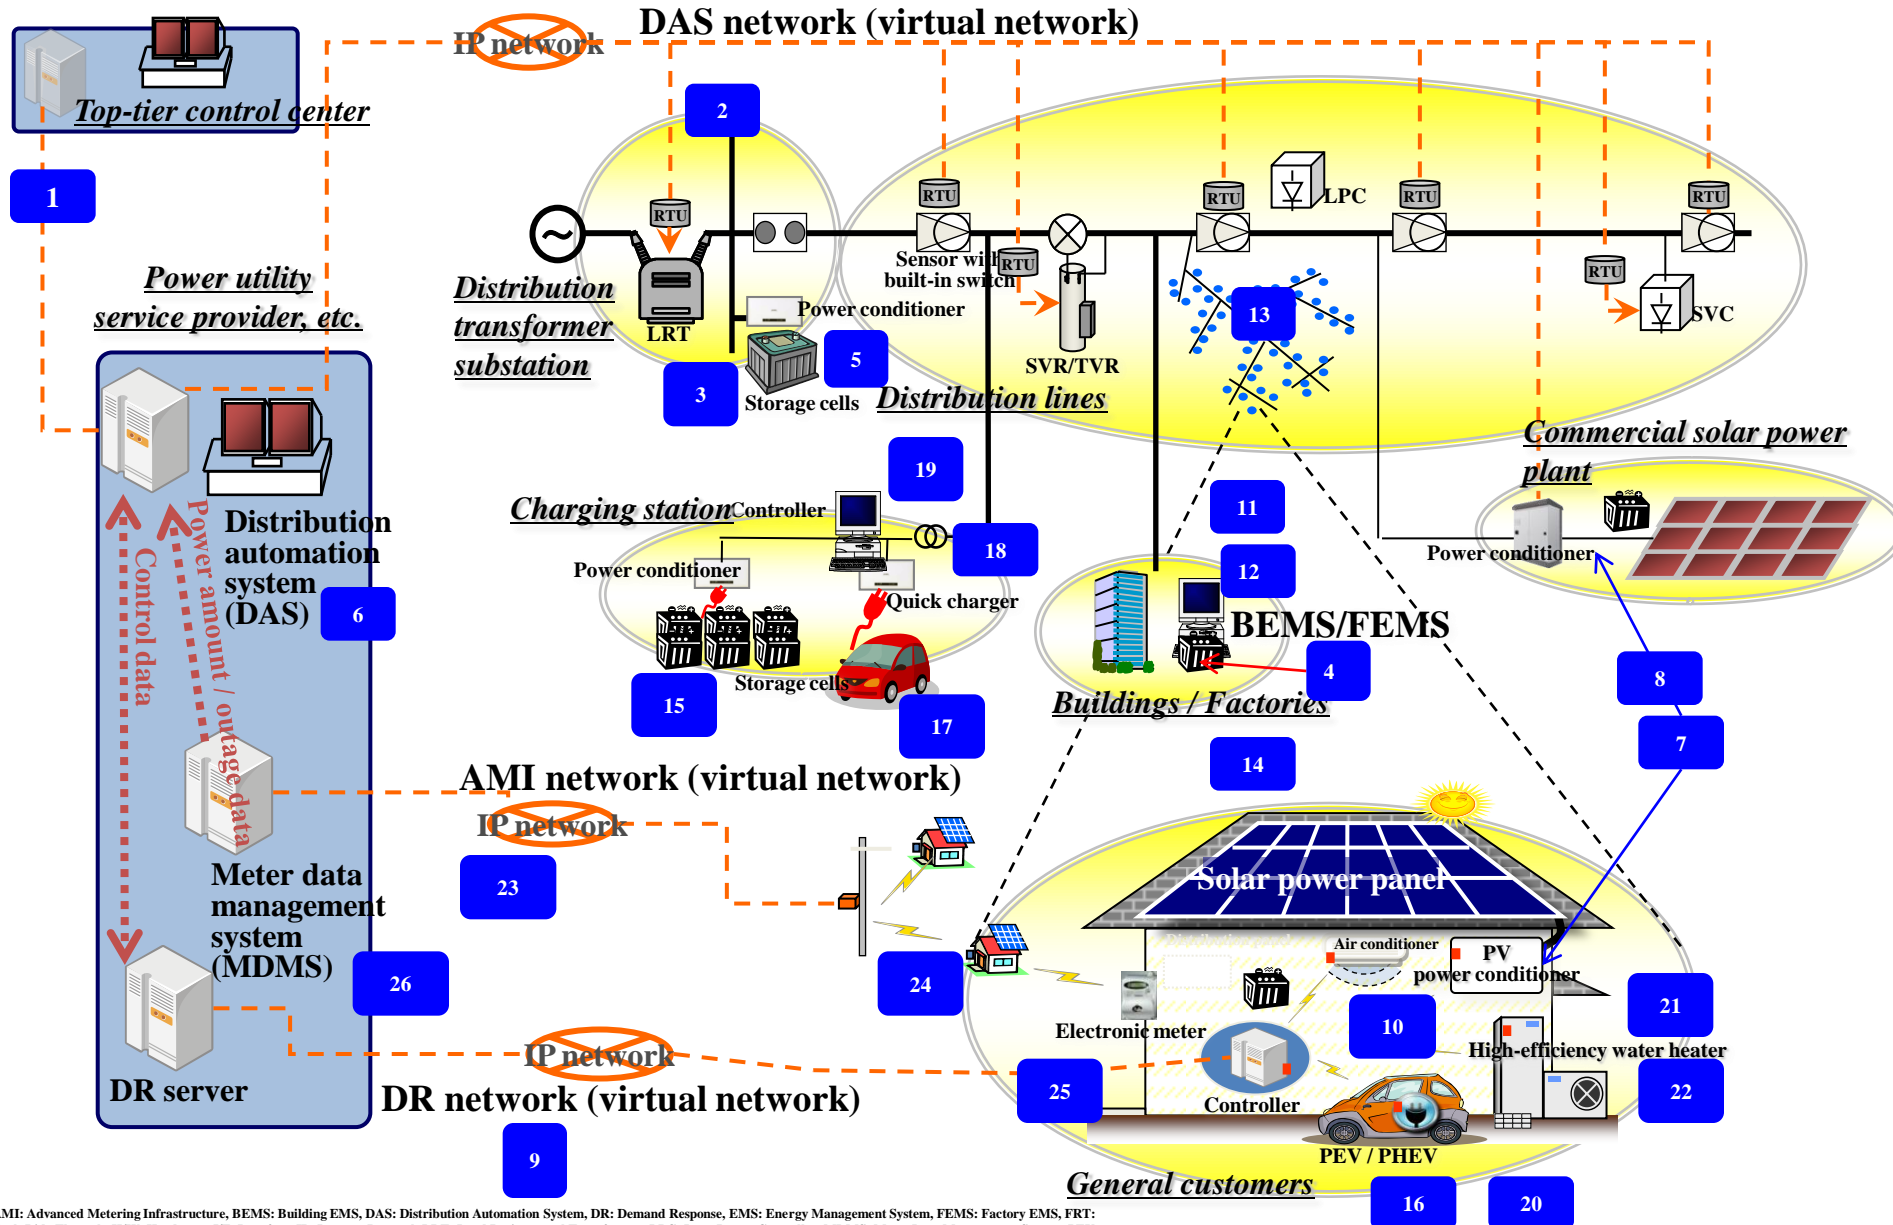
DAS network (virtual network)

IP network

Top-tier control center

1

2

RTU

RTU

RTU

RTU

RTU

RTU

LPC

Sensor with built-in switch

RTU

SVR/TVR

SVC

LRT

Power conditioner

Storage cells

3

5

13

Distribution transformer substation

Distribution lines

Power utility service provider, etc.

Commercial solar power plant

Power conditioner

Distribution automation system (DAS)

6

Control data

Power amount / outage data

19

Charging station

Controller

18

11

12

Power conditioner

Quick charger

BEMS/FEMS

4

15

Storage cells

17

Buildings / Factories

8

7

14

AMI network (virtual network)

IP network

23

Meter data management system (MDMS)

26

24

Solar power panel

Air conditioner

PV power conditioner

Electronic meter

10

21

High-efficiency water heater

25

Controller

22

DR server

IP network

DR network (virtual network)

9

PEV / PHEV

General customers

16

20

AMI: Advanced Metering Infrastructure, BEMS: Building EMS, DAS: Distribution Automation System, DR: Demand Response, EMS: Energy Management System, FEMS: Factory EMS, FRT: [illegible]